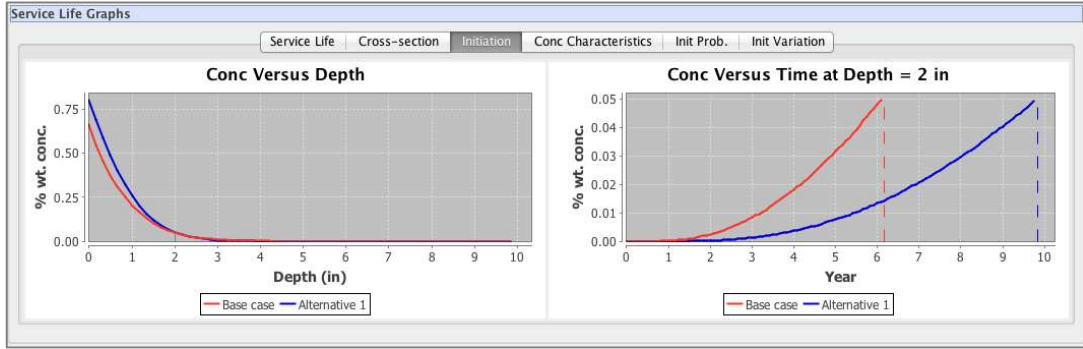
Service Life Graphs

Service Life | Cross-section | Initiation | Conc Characteristics | Init Prob. | Init Variation

Conc Versus Depth

% wt. conc.

0.75
0.50
0.25
0.00

0 1 2 3 4 5 6 7 8 9 10

Depth (in)

Base case  Alternative 1

Conc Versus Time at Depth = 2 in

% wt. conc.

0.05
0.04
0.03
0.02
0.01
0.00

0 1 2 3 4 5 6 7 8 9 10

Year

Base case  Alternative 1